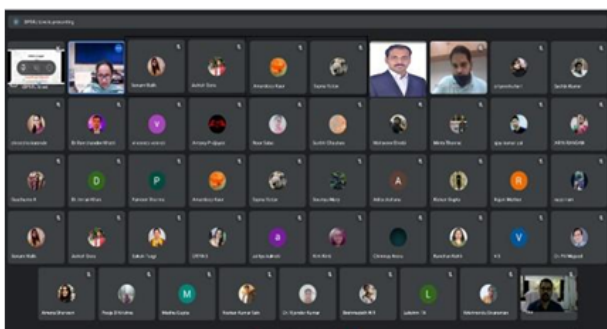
DPSRU (Slack) presenting

Sonam Malik
Ashish Dora
Anandita Kaur
Sapna Dolan
Umesh Kumar
Sachin Kumar

Amrita Kalonde
Dr Ram Gandhi Bhatt
V
Ananya Prajapati
Noor Saba
Surbhi Chauhan
Mohanna Dhabi
Nikita Sharma
Ajay Kumar
DPSRU RANDHIR

Sreebhavia R
D
Dr. Javed Khan
P
Pawan Sharma
Anandita Kaur
Sapna Dolan
Sandeep Mann
A
Nitika Ashana
Ronan Gupta
R
Rajat Mehta

Sonam Malik
Ashish Dora
Sakshi Tyagi
DPSRU
a
Nitri Bista
Chhinnup Aroza
Anushka Malik
V
Dr. PK Magoo

Amera Sharmam
Pooja D Krishna
M
Madhu Gupta
Vaibhav Kumar Sah
Dr. Narender Kumar
Shahnawaz M.R
L
Lakshmi TR
Mohmeenta Ghanshyam